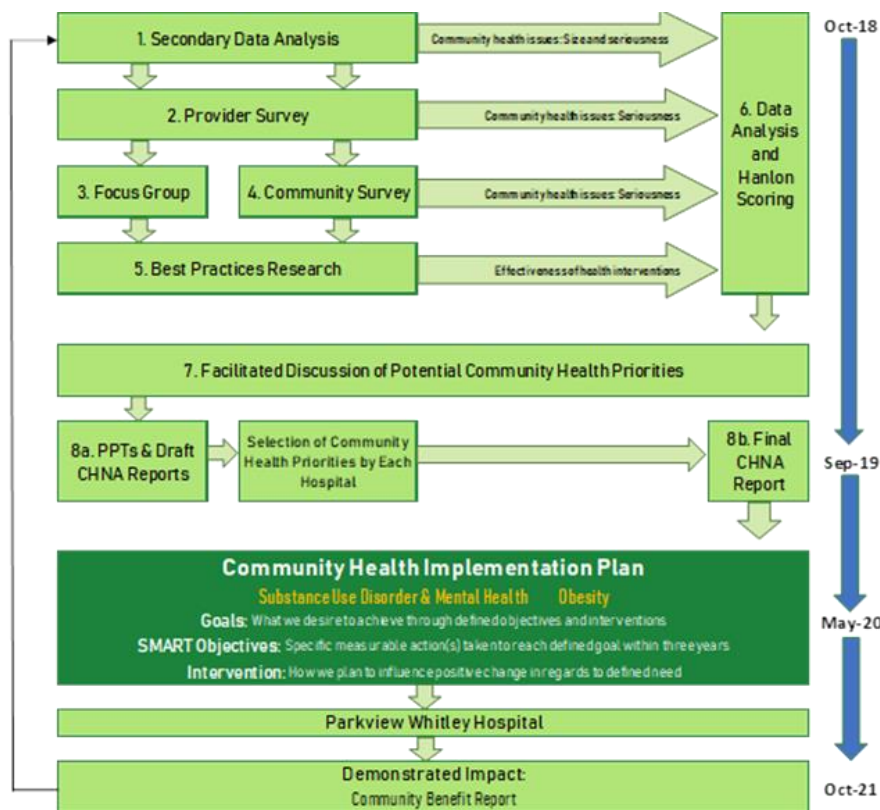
1. Secondary Data Analysis

Community health issues: Size and seriousness

Oct-18

2. Provider Survey

Community health issues: Seriousness

6. Data Analysis and Hanlon Scoring

3. Focus Group

4. Community Survey

Community health issues: Seriousness

5. Best Practices Research

Effectiveness of health interventions

7. Facilitated Discussion of Potential Community Health Priorities

8a. PPTs & Draft CHNA Reports

Selection of Community Health Priorities by Each Hospital

8b. Final CHNA Report

Sep-19

Community Health Implementation Plan

Substance Use Disorder & Mental Health Obesity

Goals: What we desire to achieve through defined objectives and interventions

SMART Objectives: Specific measurable action(s) taken to reach defined goal within three years

Intervention: How we plan to influence positive change in regards to defined need

May-20

Parkview Whitley Hospital

Demonstrated Impact:
Community Benefit Report

Oct-21